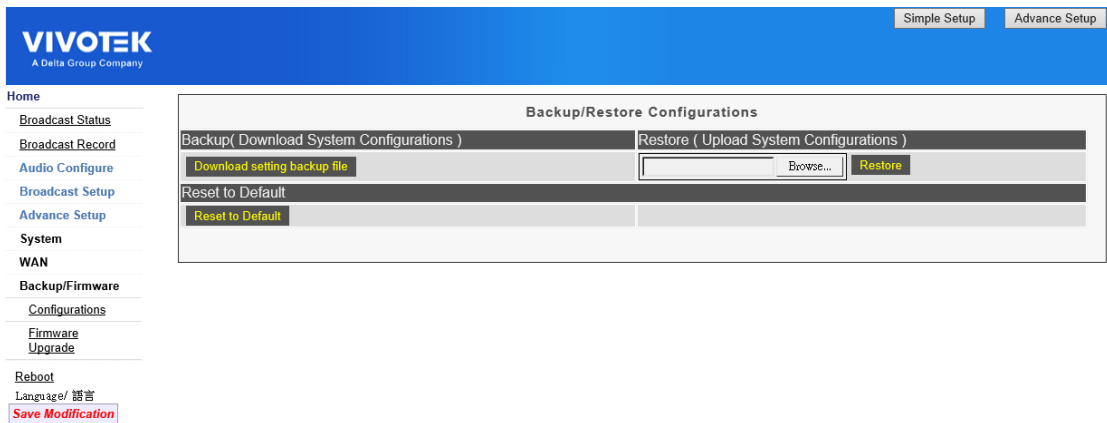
Simple Setup
Advance Setup

VIVOTEK
A Delta Group Company

Home
Broadcast Status
Broadcast Record
Audio Configure
Broadcast Setup
Advance Setup
System
WAN
Backup/Firmware
Configurations
Firmware Upgrade
Reboot
Language/ 語言
Save Modification

Backup/Restore Configurations

Backup( Download System Configurations )
Restore ( Upload System Configurations )
Download setting backup file
Browse...
Restore
Reset to Default
Reset to Default